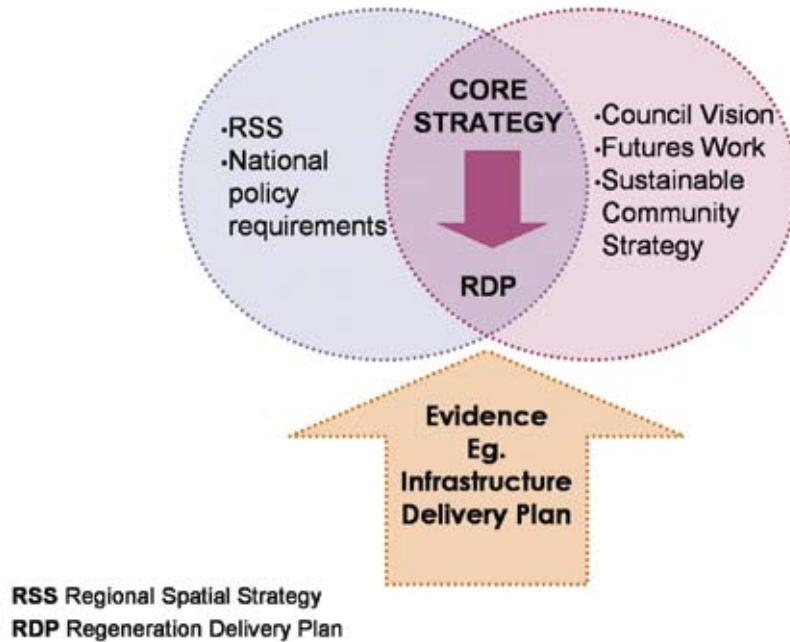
·RSS
·National policy requirements

CORE STRATEGY

RDP

·Council Vision
·Futures Work
·Sustainable Community Strategy

Evidence
Eg.
Infrastructure
Delivery Plan

**RSS** Regional Spatial Strategy
**RDP** Regeneration Delivery Plan